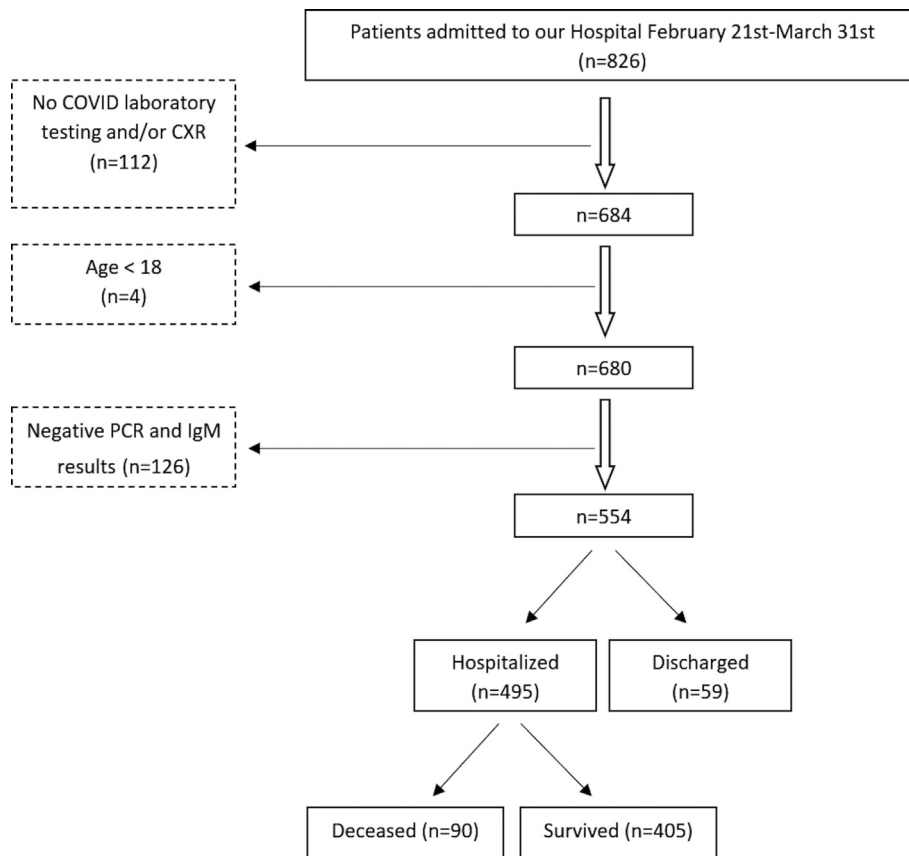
Patients admitted to our Hospital February 21st-March 31st (n=826)

No COVID laboratory testing and/or CXR (n=112)

n=684

Age < 18 (n=4)

n=680

Negative PCR and IgM results (n=126)

n=554

Hospitalized (n=495)

Discharged (n=59)

Deceased (n=90)

Survived (n=405)